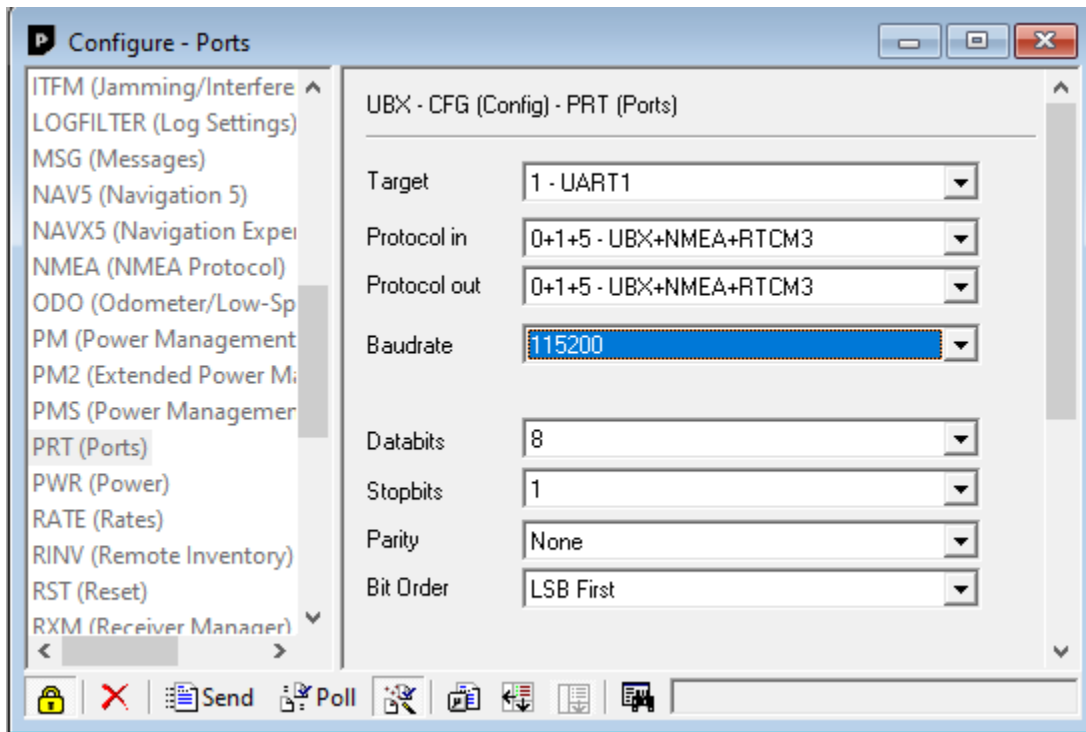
Configure - Ports

ITFM (Jamming/Interfere
LOGFILTER (Log Settings)
MSG (Messages)
NAV5 (Navigation 5)
NAVX5 (Navigation Exper
NMEA (NMEA Protocol)
ODO (Odometer/Low-Sp
PM (Power Management
PM2 (Extended Power Ma
PMS (Power Managemer
PRT (Ports)
PWR (Power)
RATE (Rates)
RINV (Remote Inventory)
RST (Reset)
RXM (Receiver Manager)

UBX - CFG (Config) - PRT (Ports)

Target 1 - UART1
Protocol in 0+1+5 - UBX+NMEA+RTCM3
Protocol out 0+1+5 - UBX+NMEA+RTCM3
Baudrate 115200
Databits 8
Stopbits 1
Parity None
Bit Order LSB First

Send Poll